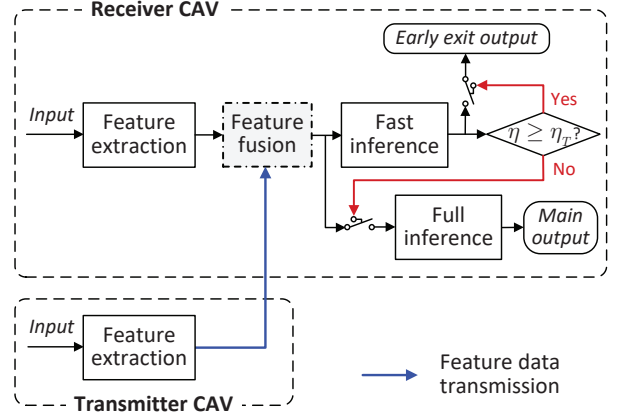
Receiver CAV

Early exit output

Input

Feature extraction

Feature fusion

Fast inference

Yes

$\eta \geq \eta_T$?

No

Full inference

Main output

Input

Feature extraction

Feature data transmission

Transmitter CAV